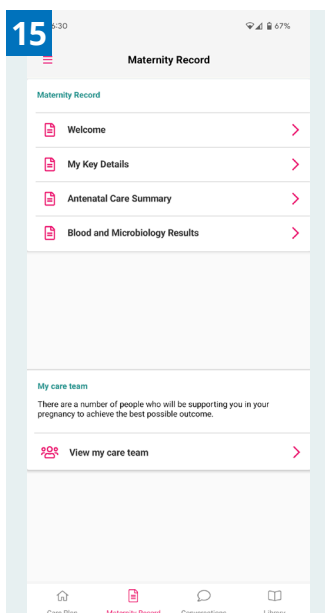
15

:30

67%

Maternity Record

Maternity Record

Welcome

My Key Details

Antenatal Care Summary

Blood and Microbiology Results

My care team

There are a number of people who will be supporting you in your pregnancy to achieve the best possible outcome.

View my care team

Care Plan Maternity Record Conversations Library